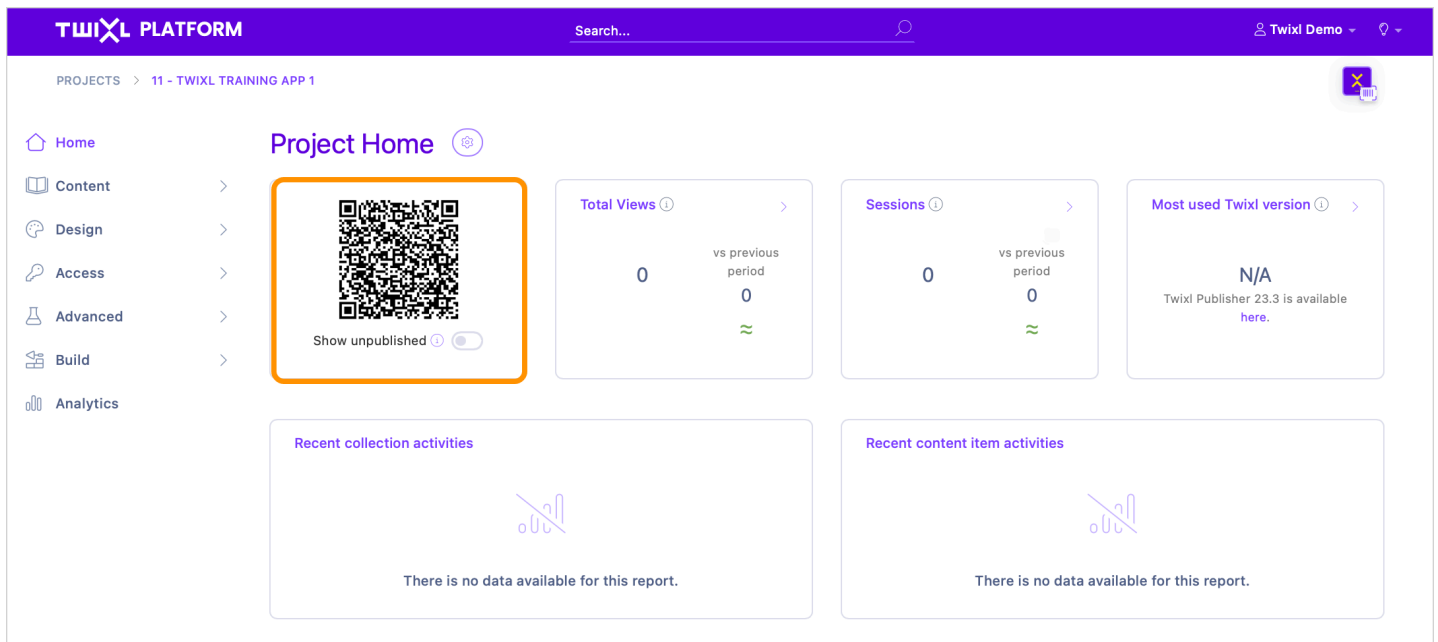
TWIXL PLATFORM

Search...

Twixl Demo

PROJECTS > 11 - TWIXL TRAINING APP 1

Home
Content
Design
Access
Advanced
Build
Analytics

Project Home

Show unpublished

Total Views
0
vs previous period
0
≈

Sessions
0
vs previous period
0
≈

Most used Twixl version
N/A
Twixl Publisher 23.3 is available here.

Recent collection activities
There is no data available for this report.

Recent content item activities
There is no data available for this report.